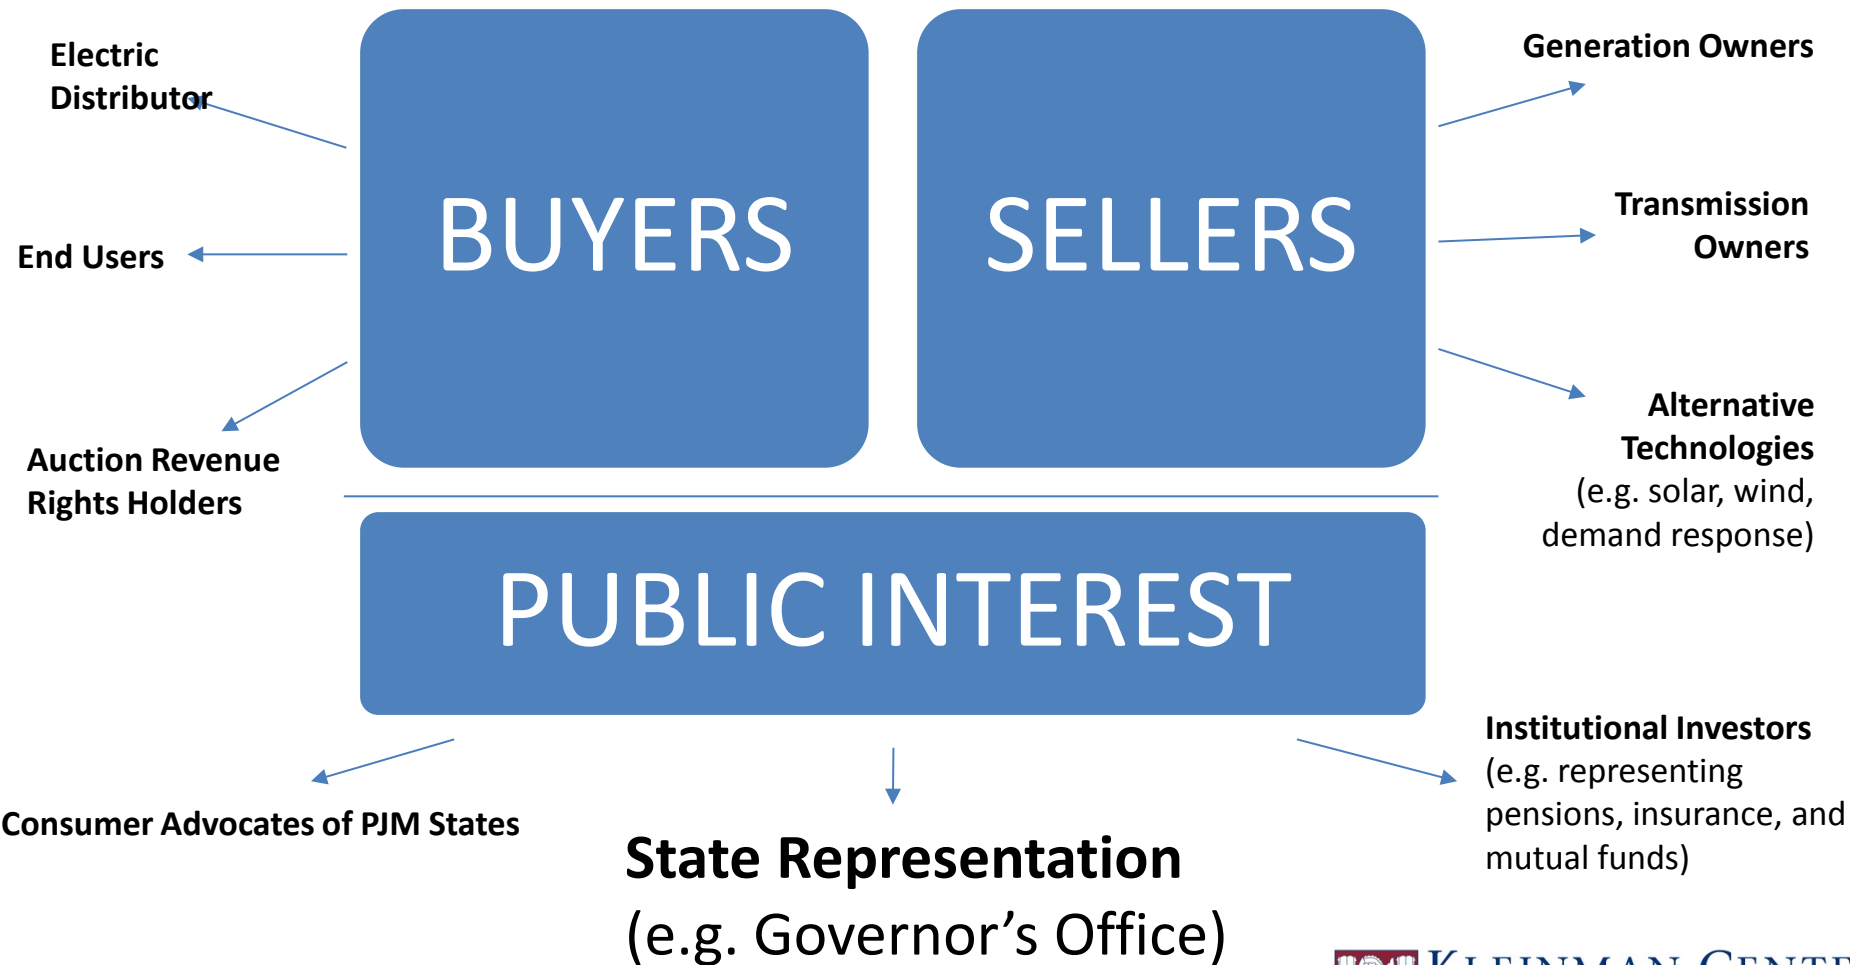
Electric Distributor

End Users

Auction Revenue Rights Holders

BUYERS

SELLERS

Generation Owners

Transmission Owners

Alternative Technologies (e.g. solar, wind, demand response)

PUBLIC INTEREST

Consumer Advocates of PJM States

State Representation (e.g. Governor's Office)

Institutional Investors (e.g. representing pensions, insurance, and mutual funds)

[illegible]